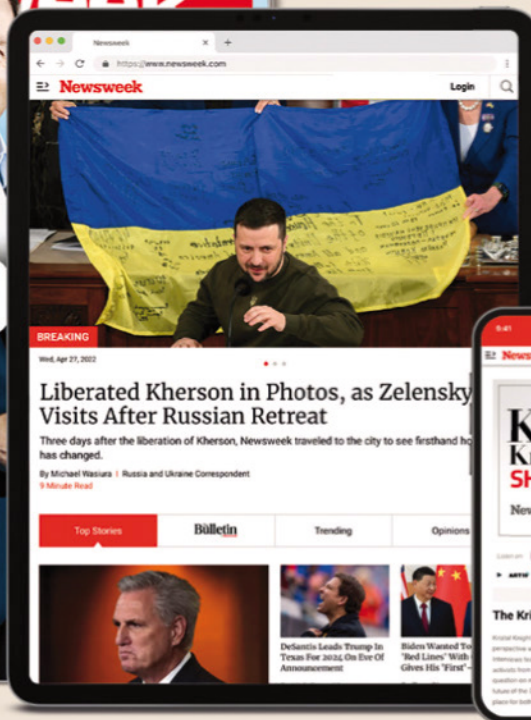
Newsweek

https://www.newsweek.com

Newsweek

Login

BREAKING

Wed, Apr 27, 2022

Liberated Kherson in Photos, as Zelensky Visits After Russian Retreat

Three days after the liberation of Kherson, Newsweek traveled to the city to see firsthand ho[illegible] has changed.

By Michael Wasiura | Russia and Ukraine Correspondent

9 Minute Read

Top Stories

Bulletin

Trending

Opinions

DeSantis Leads Trump In Texas For 2024 On Eve Of Announcement

Biden Wanted To "Red Lines" With Gives His "First"

9:41

News

K
Kr
SH

New

The Kri